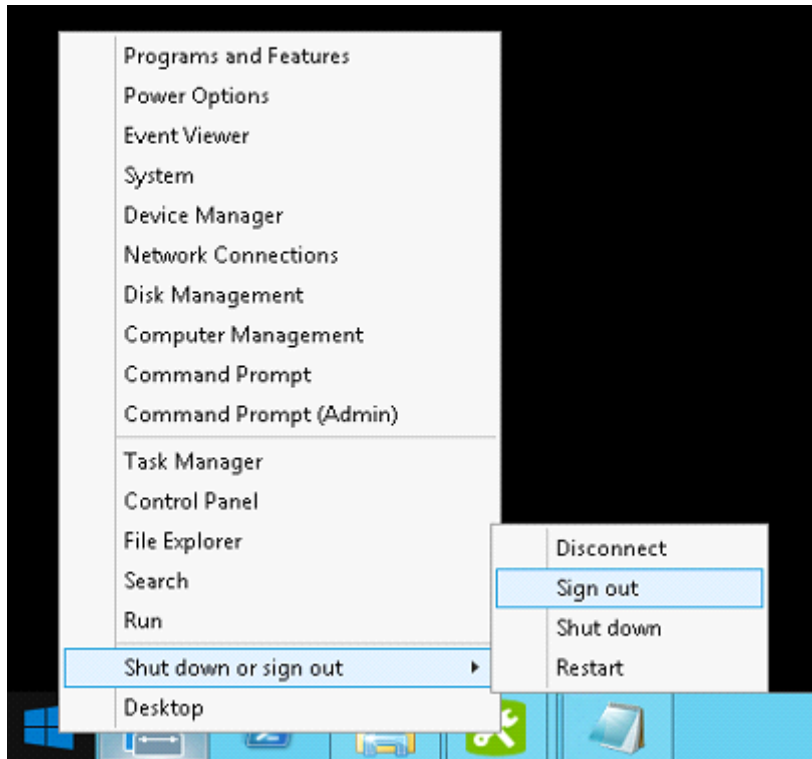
Programs and Features
Power Options
Event Viewer
System
Device Manager
Network Connections
Disk Management
Computer Management
Command Prompt
Command Prompt (Admin)

Task Manager
Control Panel
File Explorer
Search
Run

Shut down or sign out
Desktop

Disconnect
Sign out
Shut down
Restart